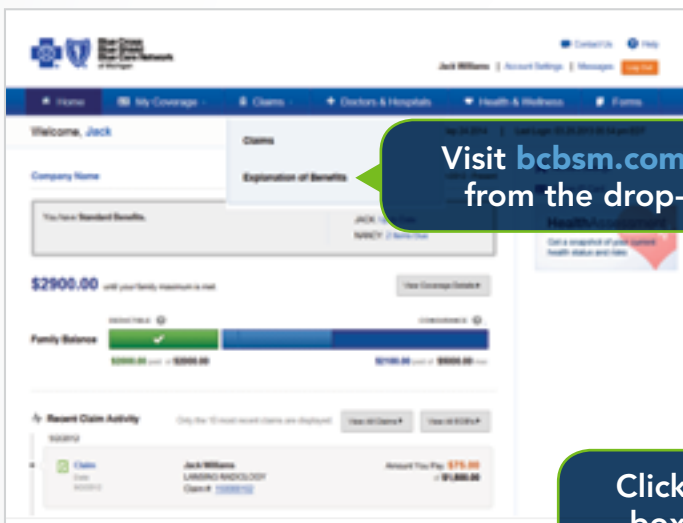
Blue Cross Blue Shield Blue Care Network of Michigan

Contact Us | Help

Jack Williams | Account Settings | Messages | Log Out

Home | My Coverage | Claims | Doctors & Hospitals | Health & Wellness | Forms

Welcome, Jack

Claims

Explanation of Benefits

Company Name

Visit bcbsm.com from the drop-

You have Standard Benefits.

JACK

NANCY

Health

Get a snapshot of your current health status and risks

$2900.00 until your family maximum is met.

View Coverage Details

DEDUCTIBLE

COINSURANCE

Family Balance

$2000.00 paid of $2000.00

$2100.00 paid of $5000.00

Recent Claim Activity

Only the 10 most recent claims are displayed.

View All Claims

View All EOBs

Claim

Jack Williams

LANSING RADIOLOGY

Claim #

Amount You Pay: $75.00

of $1,000.00

Click

box